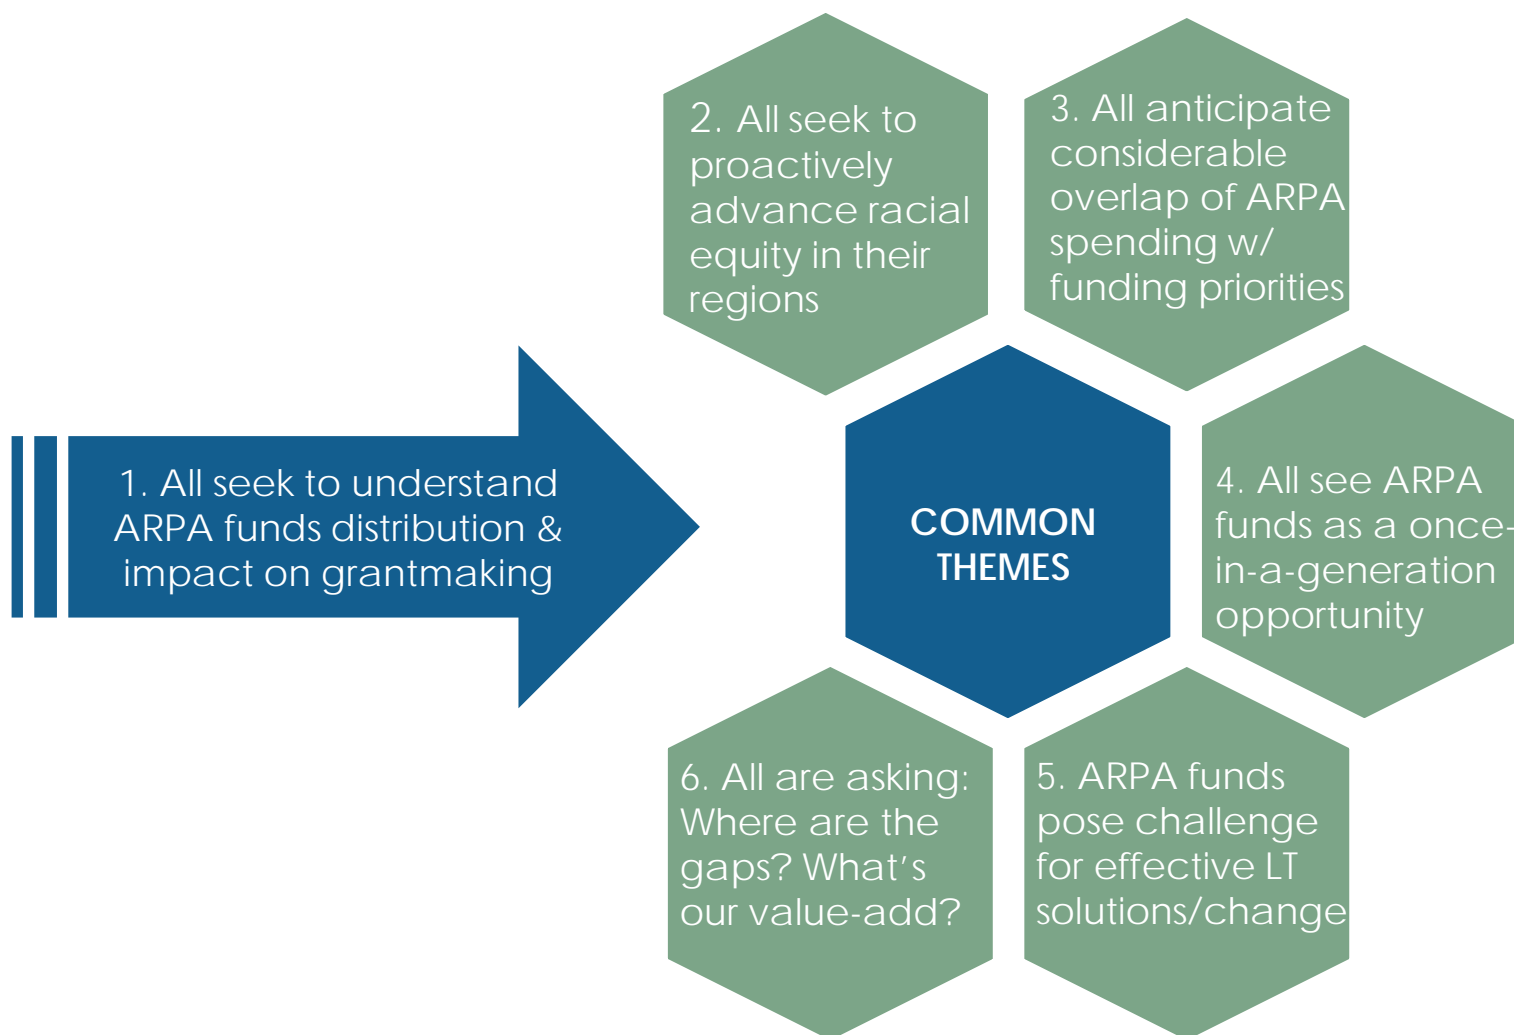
1. All seek to understand ARPA funds distribution & impact on grantmaking

COMMON THEMES

2. All seek to proactively advance racial equity in their regions

3. All anticipate considerable overlap of ARPA spending w/ funding priorities

4. All see ARPA funds as a once-in-a-generation opportunity

5. ARPA funds pose challenge for effective LT solutions/change

6. All are asking: Where are the gaps? What's our value-add?